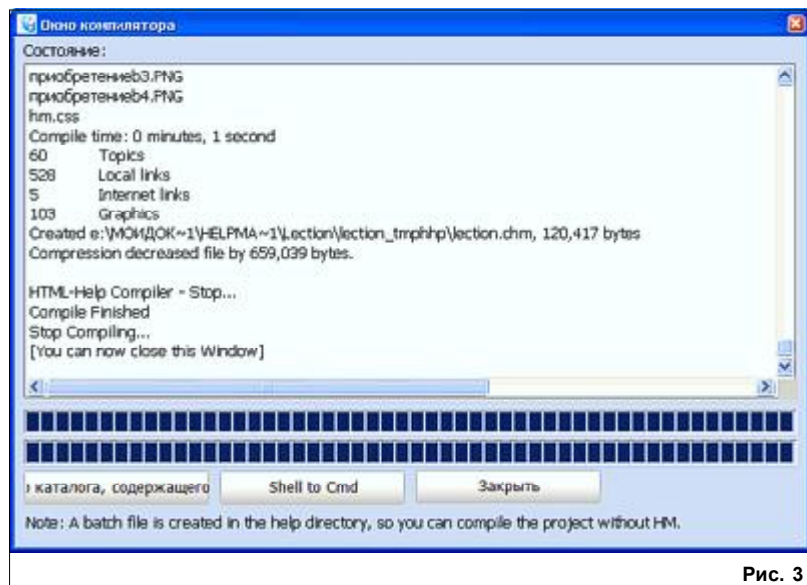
Окно компилятора

Состояние:

приобретениеb3.PNG
приобретениеb4.PNG
hm.css
Compile time: 0 minutes, 1 second
60 Topics
528 Local links
5 Internet links
103 Graphics
Created e:\МОИДОК~1\HELPMA~1\Lection\lection_tmphhp\lection.chm, 120,417 bytes
Compression decreased file by 659,039 bytes.

HTML-Help Compiler - Stop...
Compile Finished
Stop Compiling...
[You can now close this Window]

каталога, содержащего | Shell to Cmd | Закрыть

Note: A batch file is created in the help directory, so you can compile the project without HM.

Рис. 3